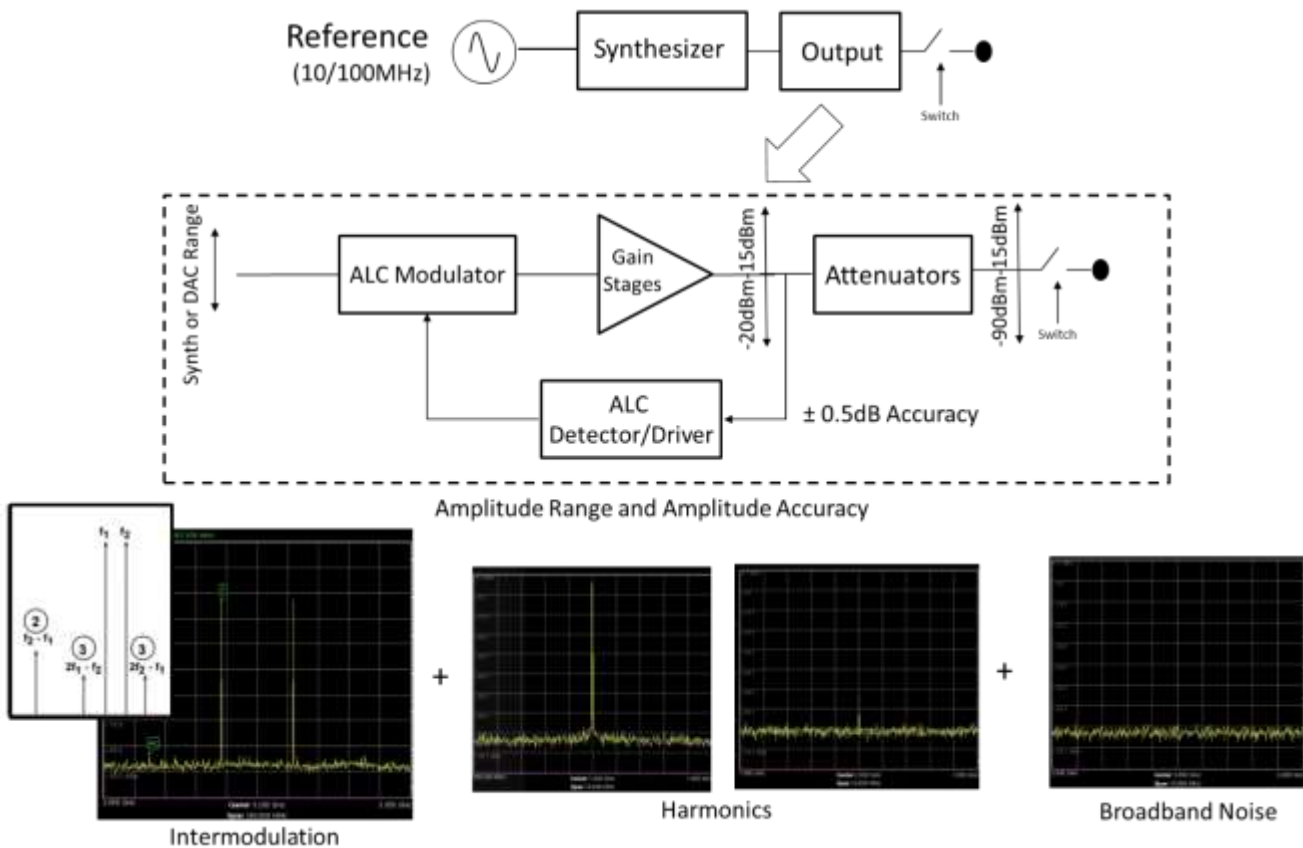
Reference
(10/100MHz)

Synthesizer

Output

Switch

Synth or DAC Range

ALC Modulator

Gain Stages

-20dBm-15dBm

Attenuators

-90dBm-15dBm

Switch

ALC Detector/Driver

± 0.5dB Accuracy

Amplitude Range and Amplitude Accuracy

$f_1$ $f_2$

2
$f_2 - f_1$

3
$2f_1 - f_2$

3
$2f_2 - f_1$

+

+

Intermodulation

Harmonics

Broadband Noise